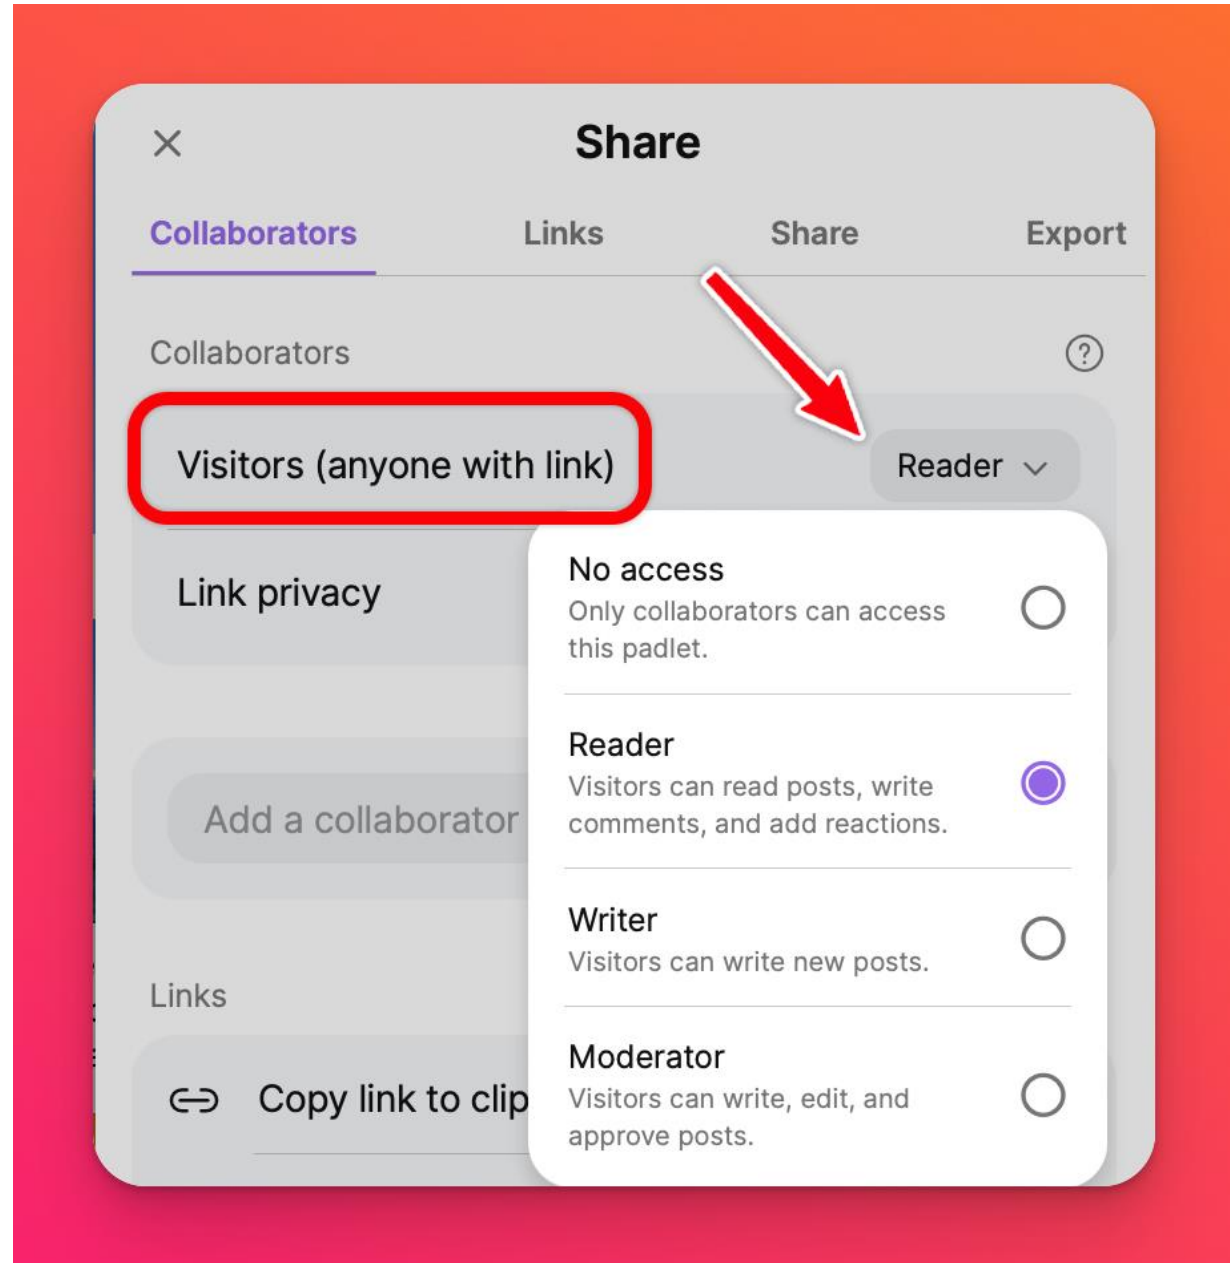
×

Share

Collaborators Links Share Export

Collaborators ?

Visitors (anyone with link)

Reader

Link privacy

Add a collaborator

Links

Copy link to clip

No access
Only collaborators can access this padlet.

Reader
Visitors can read posts, write comments, and add reactions.

Writer
Visitors can write new posts.

Moderator
Visitors can write, edit, and approve posts.